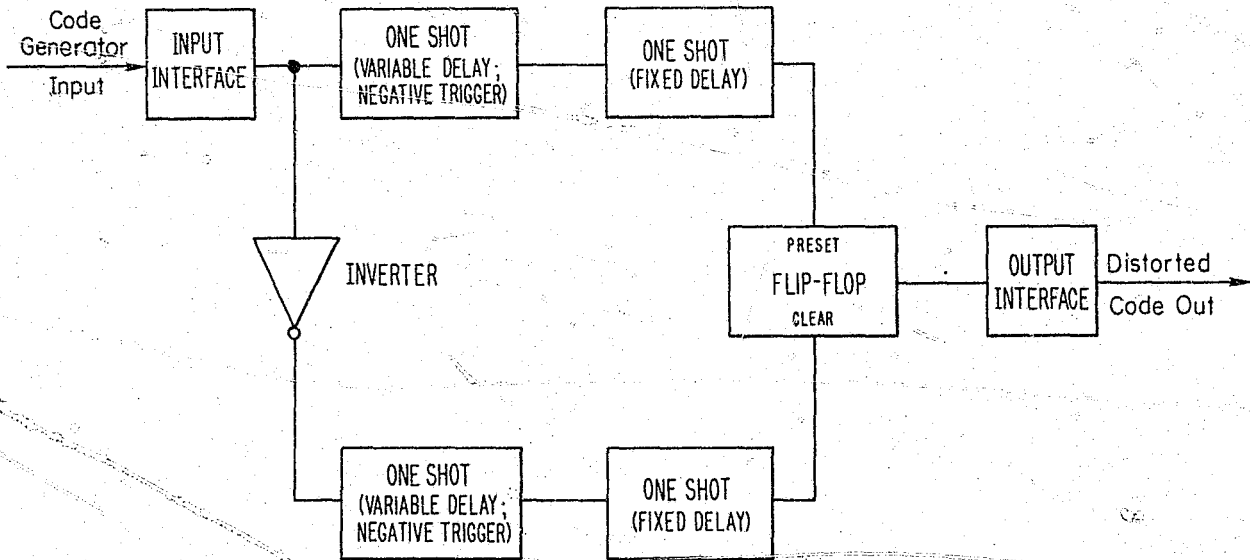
Code Generator Input

INPUT INTERFACE

ONE SHOT (VARIABLE DELAY; NEGATIVE TRIGGER)

ONE SHOT (FIXED DELAY)

INVERTER

PRESET

FLIP-FLOP

CLEAR

OUTPUT INTERFACE

Distorted Code Out

ONE SHOT (VARIABLE DELAY; NEGATIVE TRIGGER)

ONE SHOT (FIXED DELAY)